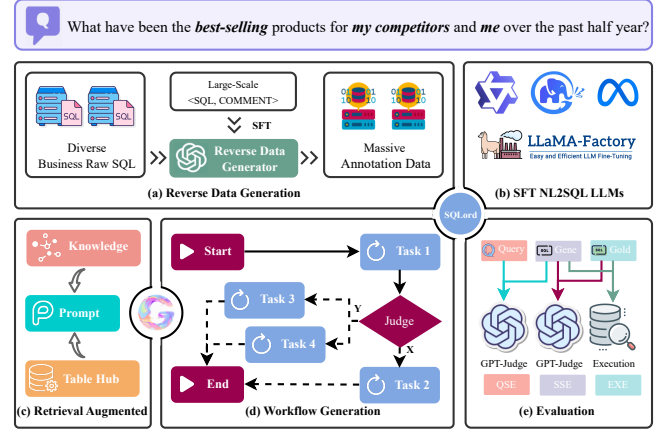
What have been the ***best-selling*** products for ***my competitors*** and ***me*** over the past half year?

SQL SQL

Diverse Business Raw SQL

Large-Scale <SQL, COMMENT>

SFT

Reverse Data Generator

Massive Annotation Data

(a) Reverse Data Generation

LLaMA-Factory
Easy and Efficient LLM Fine-Tuning

(b) SFT NL2SQL LLMs

SQLord

Knowledge

Prompt

Table Hub

(c) Retrieval Augmented

Start

Task 1

Task 3

Y

Judge

Task 4

X

End

Task 2

(d) Workflow Generation

Query

Gene

Gold

GPT-Judge

GPT-Judge

Execution

QSE

SSE

EXE

(e) Evaluation